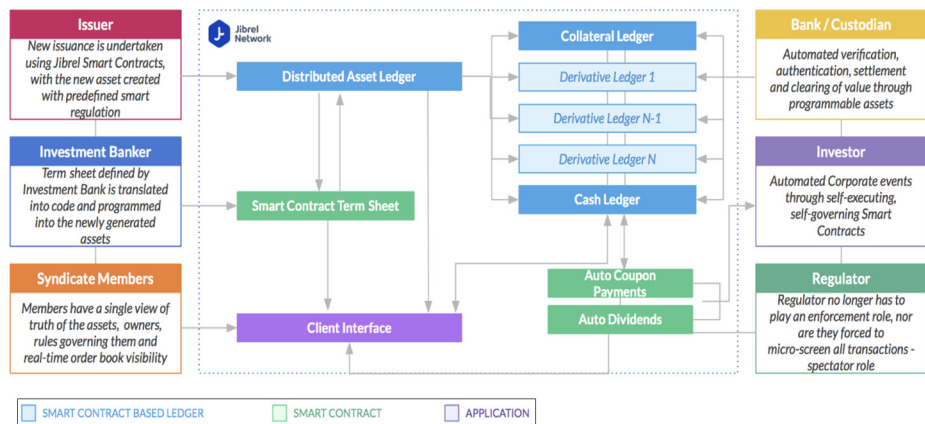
Issuer
New issuance is undertaken using Jibrel Smart Contracts, with the new asset created with predefined smart regulation

Investment Banker
Term sheet defined by Investment Bank is translated into code and programmed into the newly generated assets

Syndicate Members
Members have a single view of truth of the assets, owners, rules governing them and real-time order book visibility

Jibrel Network

Distributed Asset Ledger

Smart Contract Term Sheet

Client Interface

Collateral Ledger

Derivative Ledger 1

Derivative Ledger N-1

Derivative Ledger N

Cash Ledger

Auto Coupon Payments

Auto Dividends

Bank / Custodian
Automated verification, authentication, settlement and clearing of value through programmable assets

Investor
Automated Corporate events through self-executing, self-governing Smart Contracts

Regulator
Regulator no longer has to play an enforcement role, nor are they forced to micro-screen all transactions - spectator role

SMART CONTRACT BASED LEDGER
SMART CONTRACT
APPLICATION